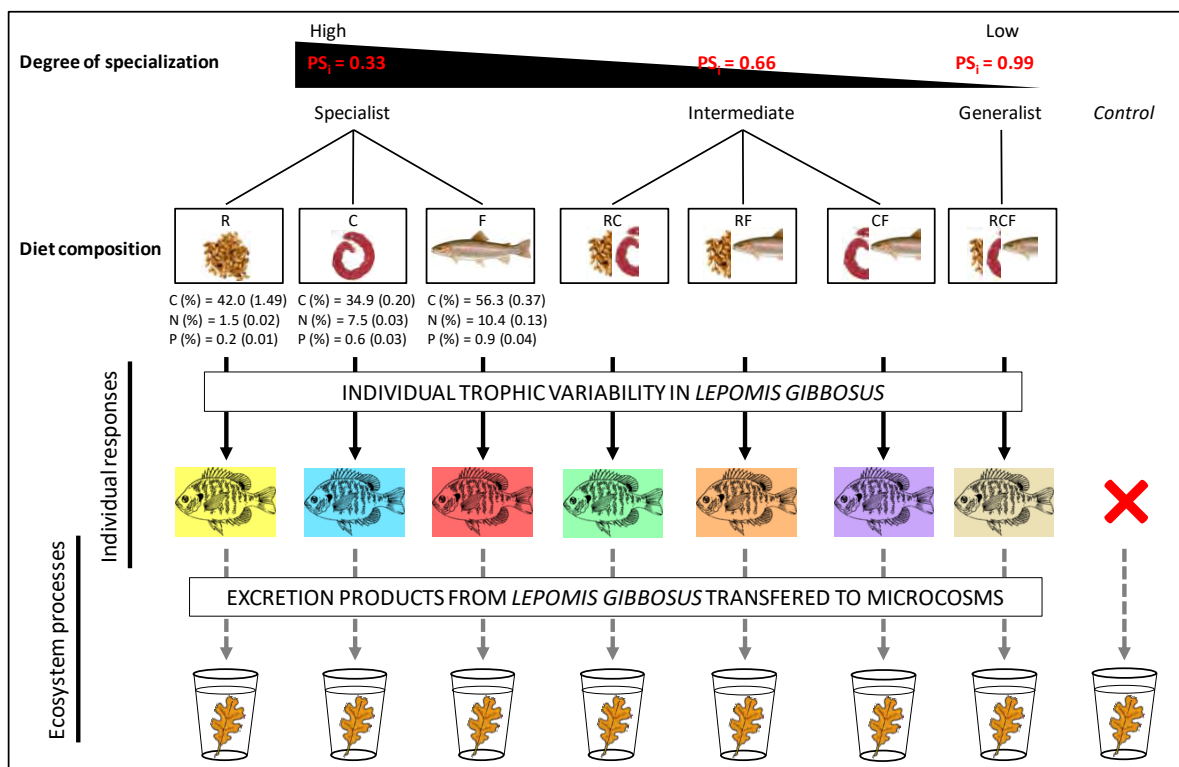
High

Low

Degree of specialization

$PS_i$ = 0.33

$PS_i$ = 0.66

$PS_i$ = 0.99

Specialist

Intermediate

Generalist

*Control*

Diet composition

| R | C | F | RC | RF | CF | RCF |
|---|---|---|---|---|---|---|

C (%) = 42.0 (1.49)
N (%) = 1.5 (0.02)
P (%) = 0.2 (0.01)

C (%) = 34.9 (0.20)
N (%) = 7.5 (0.03)
P (%) = 0.6 (0.03)

C (%) = 56.3 (0.37)
N (%) = 10.4 (0.13)
P (%) = 0.9 (0.04)

Individual responses

INDIVIDUAL TROPHIC VARIABILITY IN *LEPOMIS GIBBOSUS*

Ecosystem processes

EXCRETION PRODUCTS FROM *LEPOMIS GIBBOSUS* TRANSFERED TO MICROCOSMS